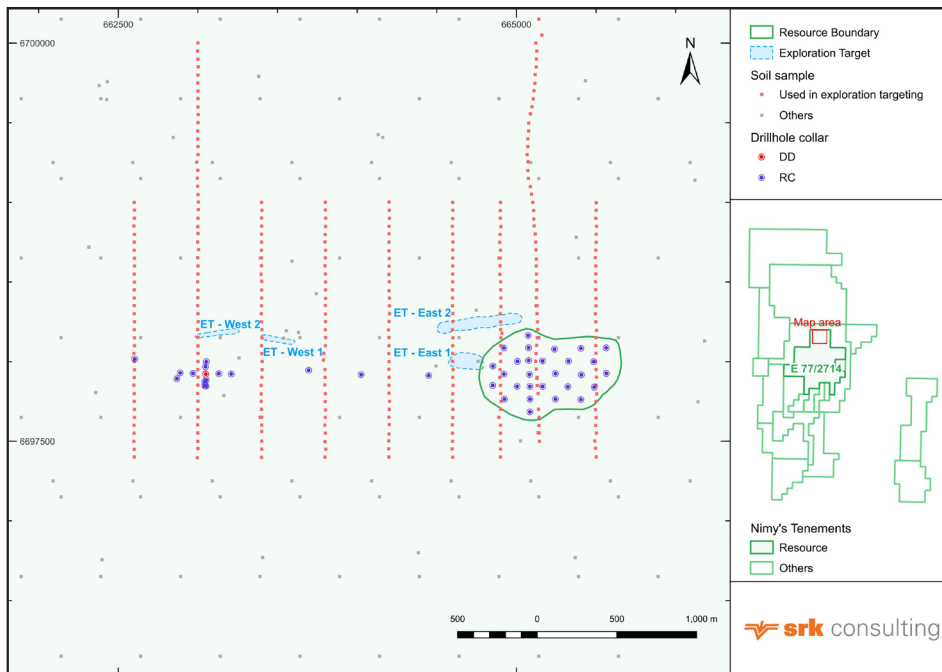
662500

665000

6700000

6697500

N

ET - West 2

ET - West 1

ET - East 2

ET - East 1

500

0

500

1,000 m

Resource Boundary

Exploration Target

Soil sample

Used in exploration targeting

Others

Drillhole collar

DD

RC

Map area

E 77/2714

Nimy's Tenements

Resource

Others

srk consulting